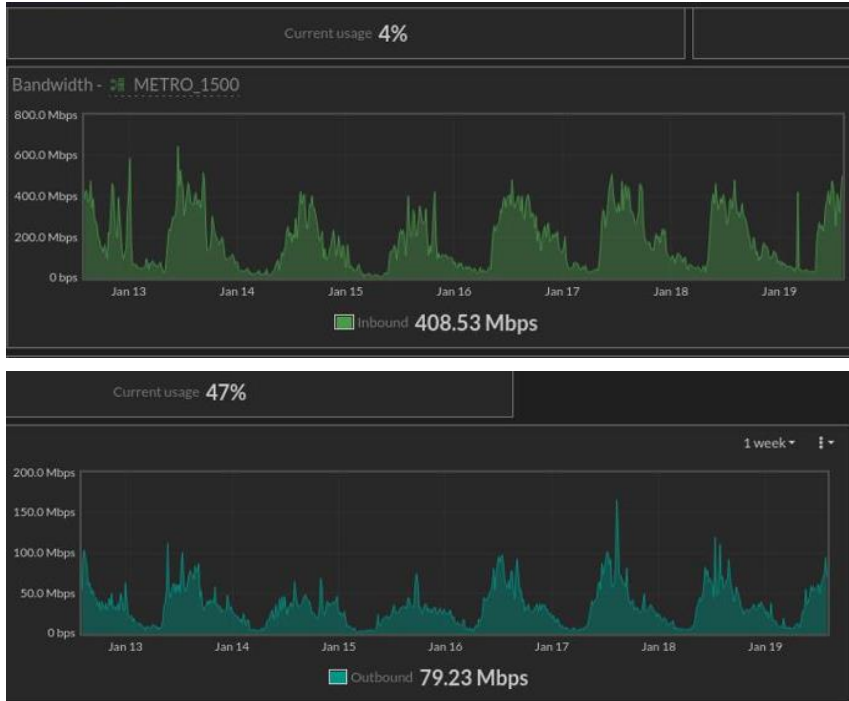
Current usage 4%

Bandwidth - METRO_1500

800.0 Mbps
600.0 Mbps
400.0 Mbps
200.0 Mbps
0 bps

Jan 13 Jan 14 Jan 15 Jan 16 Jan 17 Jan 18 Jan 19

Inbound 408.53 Mbps

Current usage 47%

1 week

200.0 Mbps
150.0 Mbps
100.0 Mbps
50.0 Mbps
0 bps

Jan 13 Jan 14 Jan 15 Jan 16 Jan 17 Jan 18 Jan 19

Outbound 79.23 Mbps